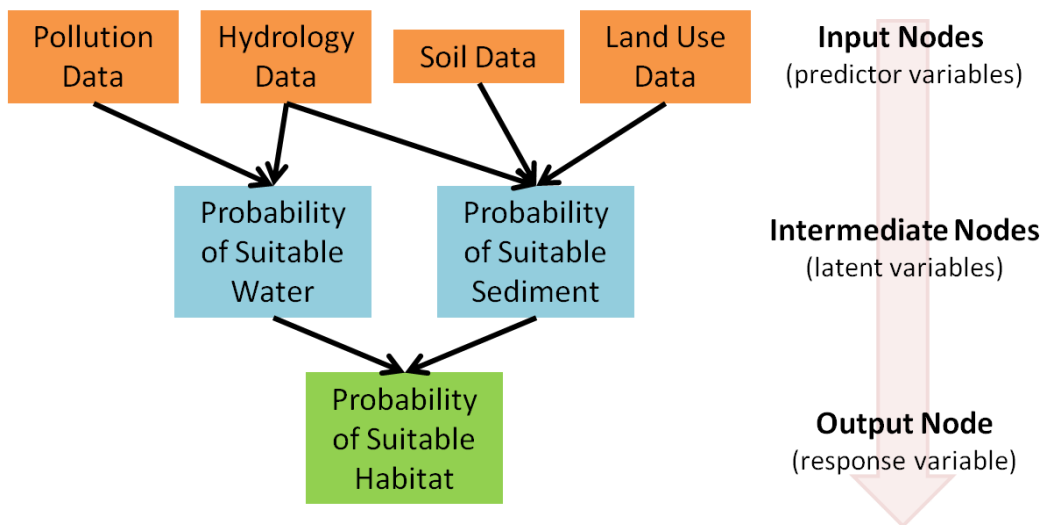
Pollution Data

Hydrology Data

Soil Data

Land Use Data

Input Nodes
(predictor variables)

Probability of Suitable Water

Probability of Suitable Sediment

Intermediate Nodes
(latent variables)

Probability of Suitable Habitat

Output Node
(response variable)